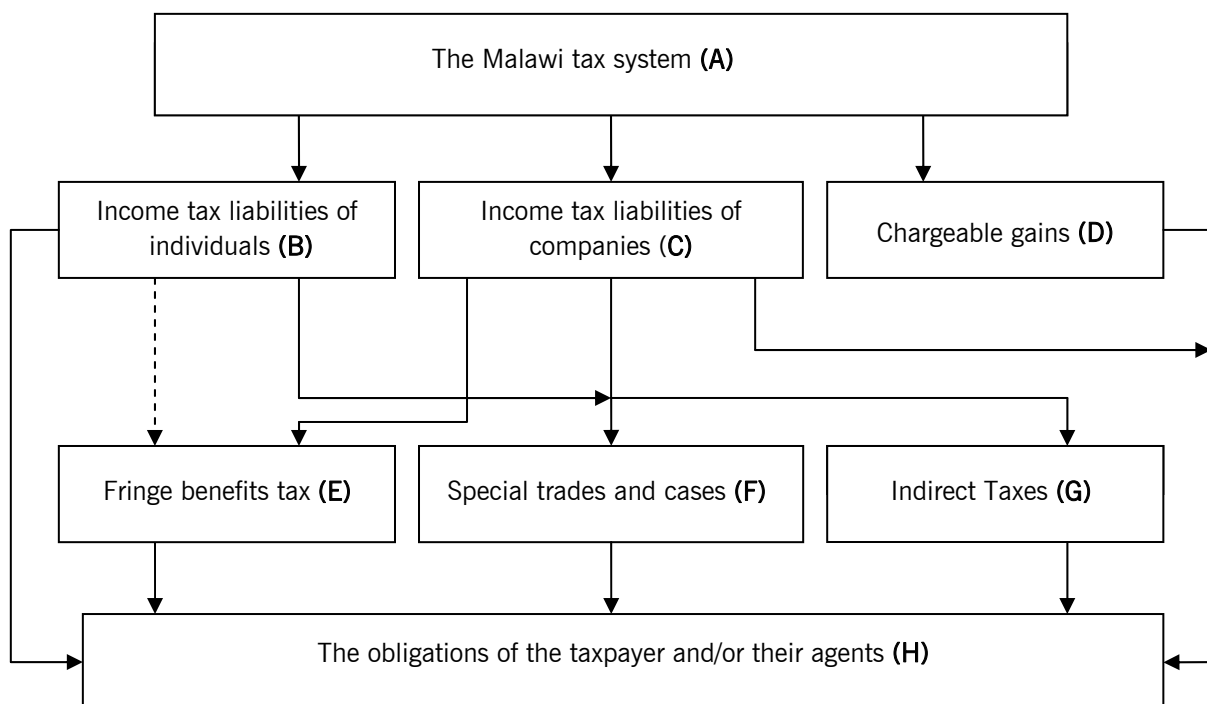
The Malawi tax system (A)

Income tax liabilities of individuals (B)

Income tax liabilities of companies (C)

Chargeable gains (D)

Fringe benefits tax (E)

Special trades and cases (F)

Indirect Taxes (G)

The obligations of the taxpayer and/or their agents (H)